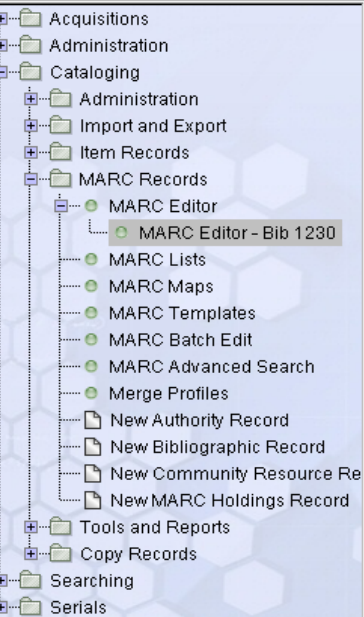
Acquisitions
Administration
Cataloging
Administration
Import and Export
Item Records
MARC Records
MARC Editor
MARC Editor - Bib 1230
MARC Lists
MARC Maps
MARC Templates
MARC Batch Edit
MARC Advanced Search
Merge Profiles
New Authority Record
New Bibliographic Record
New Community Resource Re
New MARC Holdings Record
Tools and Reports
Copy Records
Searching
Serials